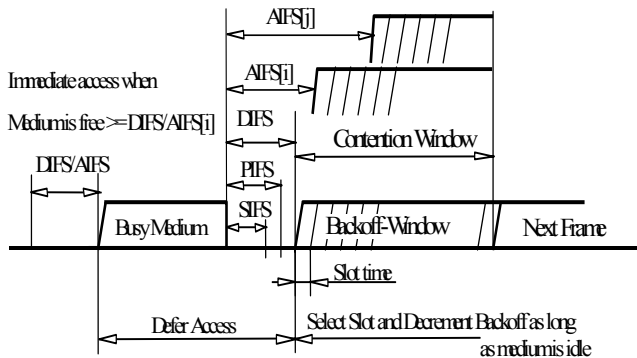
AIFS[j]

Immediate access when

AIFS[i]

Medium is free >= DIFS/AIFS[i]

DIFS

Contention Window

DIFS/AIFS

PIFS

SIFS

Busy Medium

Backoff-Window

Next Frame

Slot time

Defer Access

Select Slot and Decrement Backoff as long as medium is idle